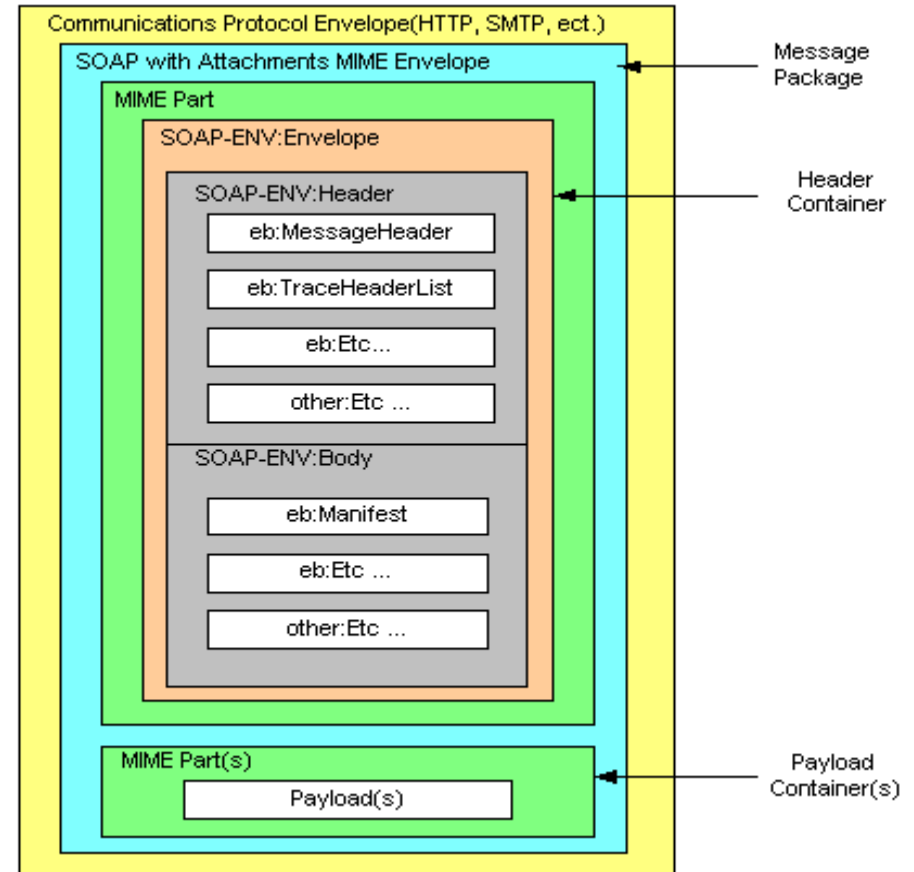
Communications Protocol Envelope(HTTP, SMTP, ect.)

SOAP with Attachments MIME Envelope

Message Package

MIME Part

SOAP-ENV:Envelope

SOAP-ENV:Header

Header Container

eb:MessageHeader

eb:TraceHeaderList

eb:Etc...

other:Etc ...

SOAP-ENV:Body

eb:Manifest

eb:Etc ...

other:Etc ...

MIME Part(s)

Payload(s)

Payload Container(s)